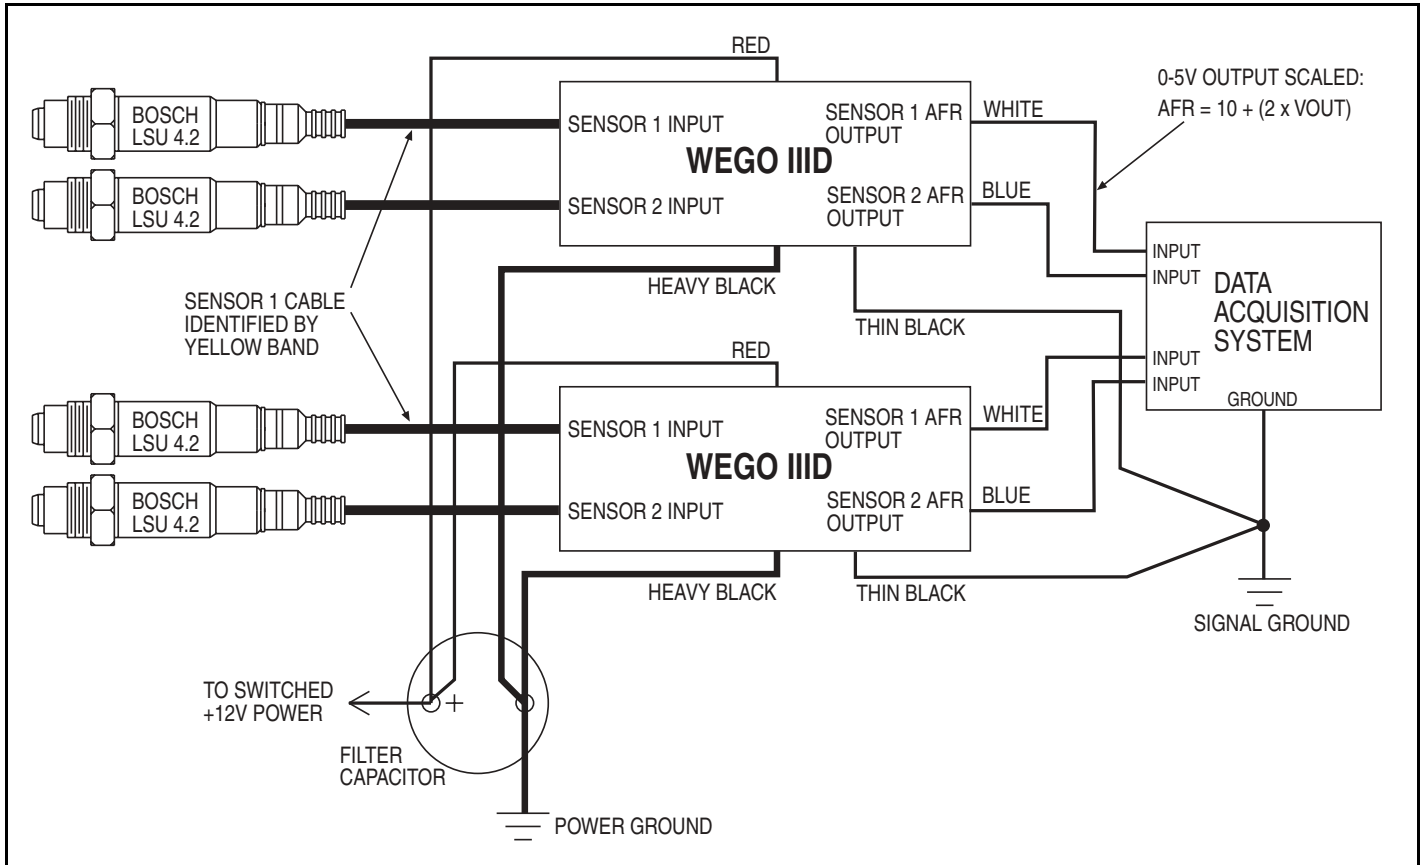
RED

0-5V OUTPUT SCALED:
AFR = 10 + (2 x VOUT)

BOSCH
LSU 4.2

SENSOR 1 INPUT

SENSOR 1 AFR
OUTPUT

WHITE

WEGO IIID

BOSCH
LSU 4.2

SENSOR 2 INPUT

SENSOR 2 AFR
OUTPUT

BLUE

INPUT
INPUT

DATA
ACQUISITION
SYSTEM

HEAVY BLACK

SENSOR 1 CABLE
IDENTIFIED BY
YELLOW BAND

THIN BLACK

RED

INPUT
INPUT

GROUND

BOSCH
LSU 4.2

SENSOR 1 INPUT

SENSOR 1 AFR
OUTPUT

WHITE

WEGO IIID

BOSCH
LSU 4.2

SENSOR 2 INPUT

SENSOR 2 AFR
OUTPUT

BLUE

HEAVY BLACK

THIN BLACK

SIGNAL GROUND

TO SWITCHED
+12V POWER

+

FILTER
CAPACITOR

POWER GROUND